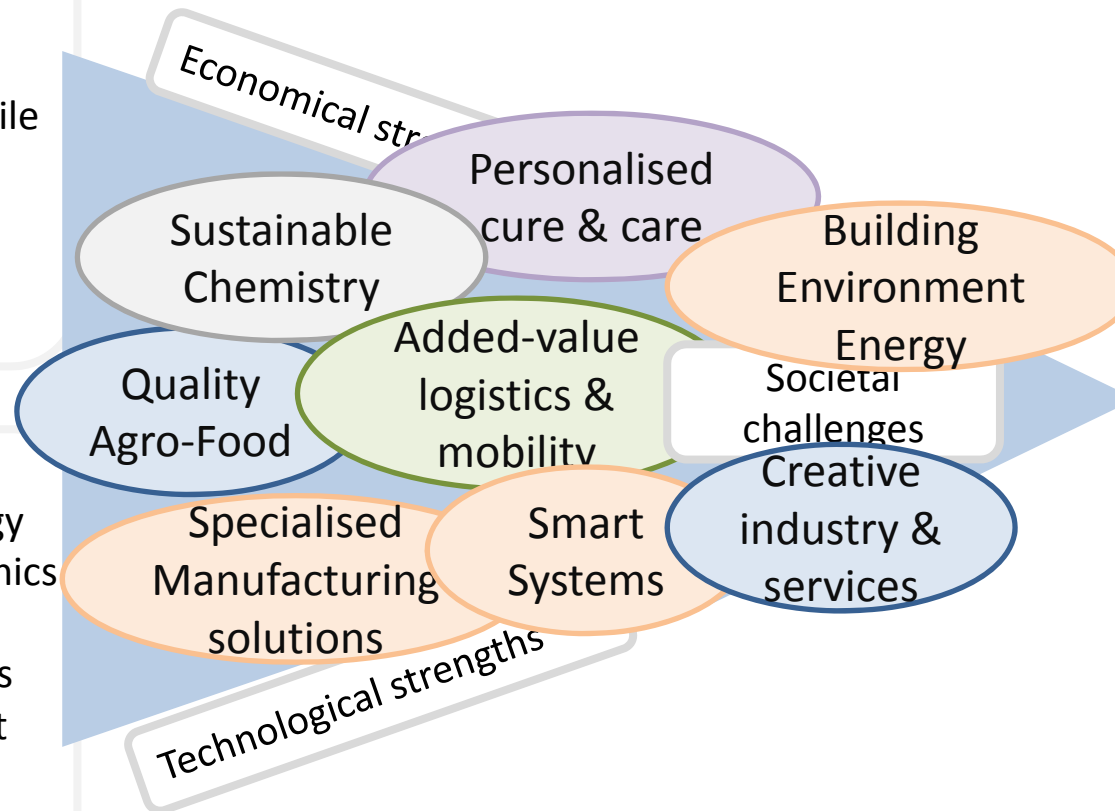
ile

gy
nics

s
t

Economical str

Personalised cure & care

Sustainable Chemistry

Building Environment Energy

Added-value logistics & mobility

Quality Agro-Food

Societal challenges

Creative industry & services

Specialised Manufacturing solutions

Smart Systems

Technological strengths